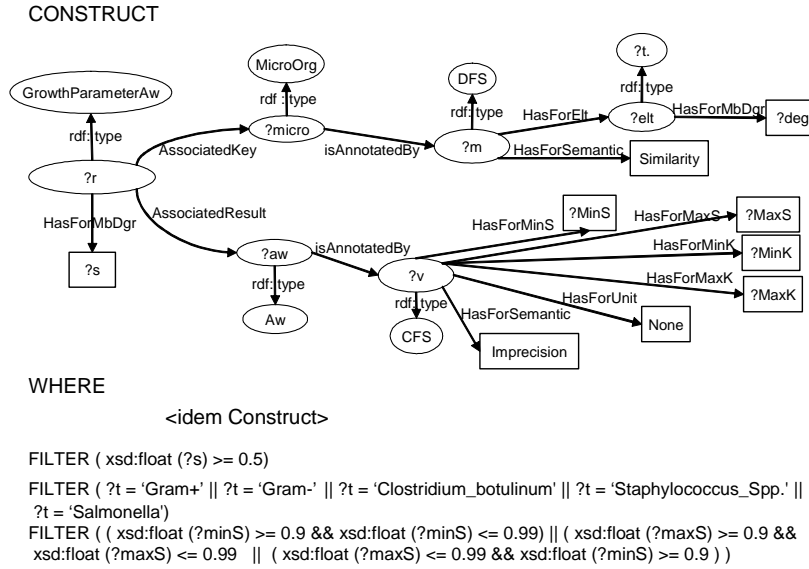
CONSTRUCT

GrowthParameterAw

rdf: type

MicroOrg

rdf : type

DFS

rdf : type

?t.

rdf: type

HasForElt

HasForMbDgr

?deg

?micro

AssociatedKey

isAnnotatedBy

?m

?elt

HasForSemantic

Similarity

?r

HasForMbDgr

AssociatedResult

?s

HasForMinS

?MinS

HasForMaxS

?MaxS

HasForMinK

?MinK

?aw

isAnnotatedBy

?v

HasForMaxK

?MaxK

rdf: type

rdf: type

HasForUnit

HasForSemantic

None

Aw

CFS

Imprecision

WHERE

<idem Construct>

FILTER ( xsd:float (?s) >= 0.5)

FILTER ( ?t = ‘Gram+' || ?t = ‘Gram-' || ?t = ‘Clostridium_botulinum' || ?t = ‘Staphylococcus_Spp.' || ?t = ‘Salmonella')

FILTER ( ( xsd:float (?minS) >= 0.9 && xsd:float (?minS) <= 0.99) || ( xsd:float (?maxS) >= 0.9 && xsd:float (?maxS) <= 0.99 || ( xsd:float (?maxS) <= 0.99 && xsd:float (?minS) >= 0.9 ) )